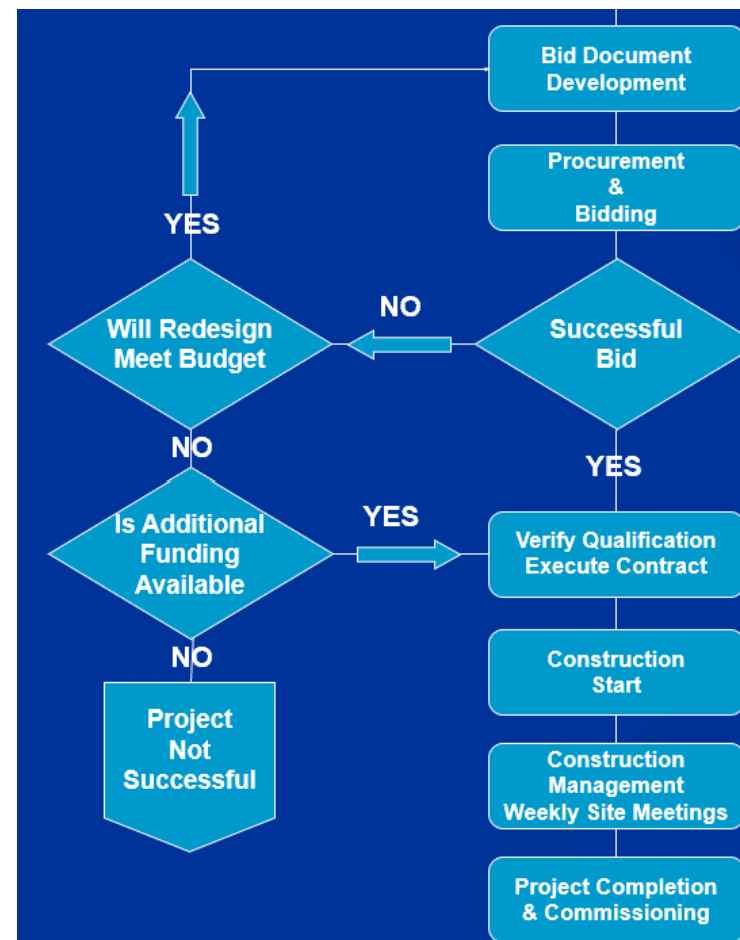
Bid Document Development

Procurement & Bidding

YES

NO

Will Redesign Meet Budget

Successful Bid

NO

YES

Is Additional Funding Available

YES

Verify Qualification Execute Contract

NO

Project Not Successful

Construction Start

Construction Management Weekly Site Meetings

Project Completion & Commissioning